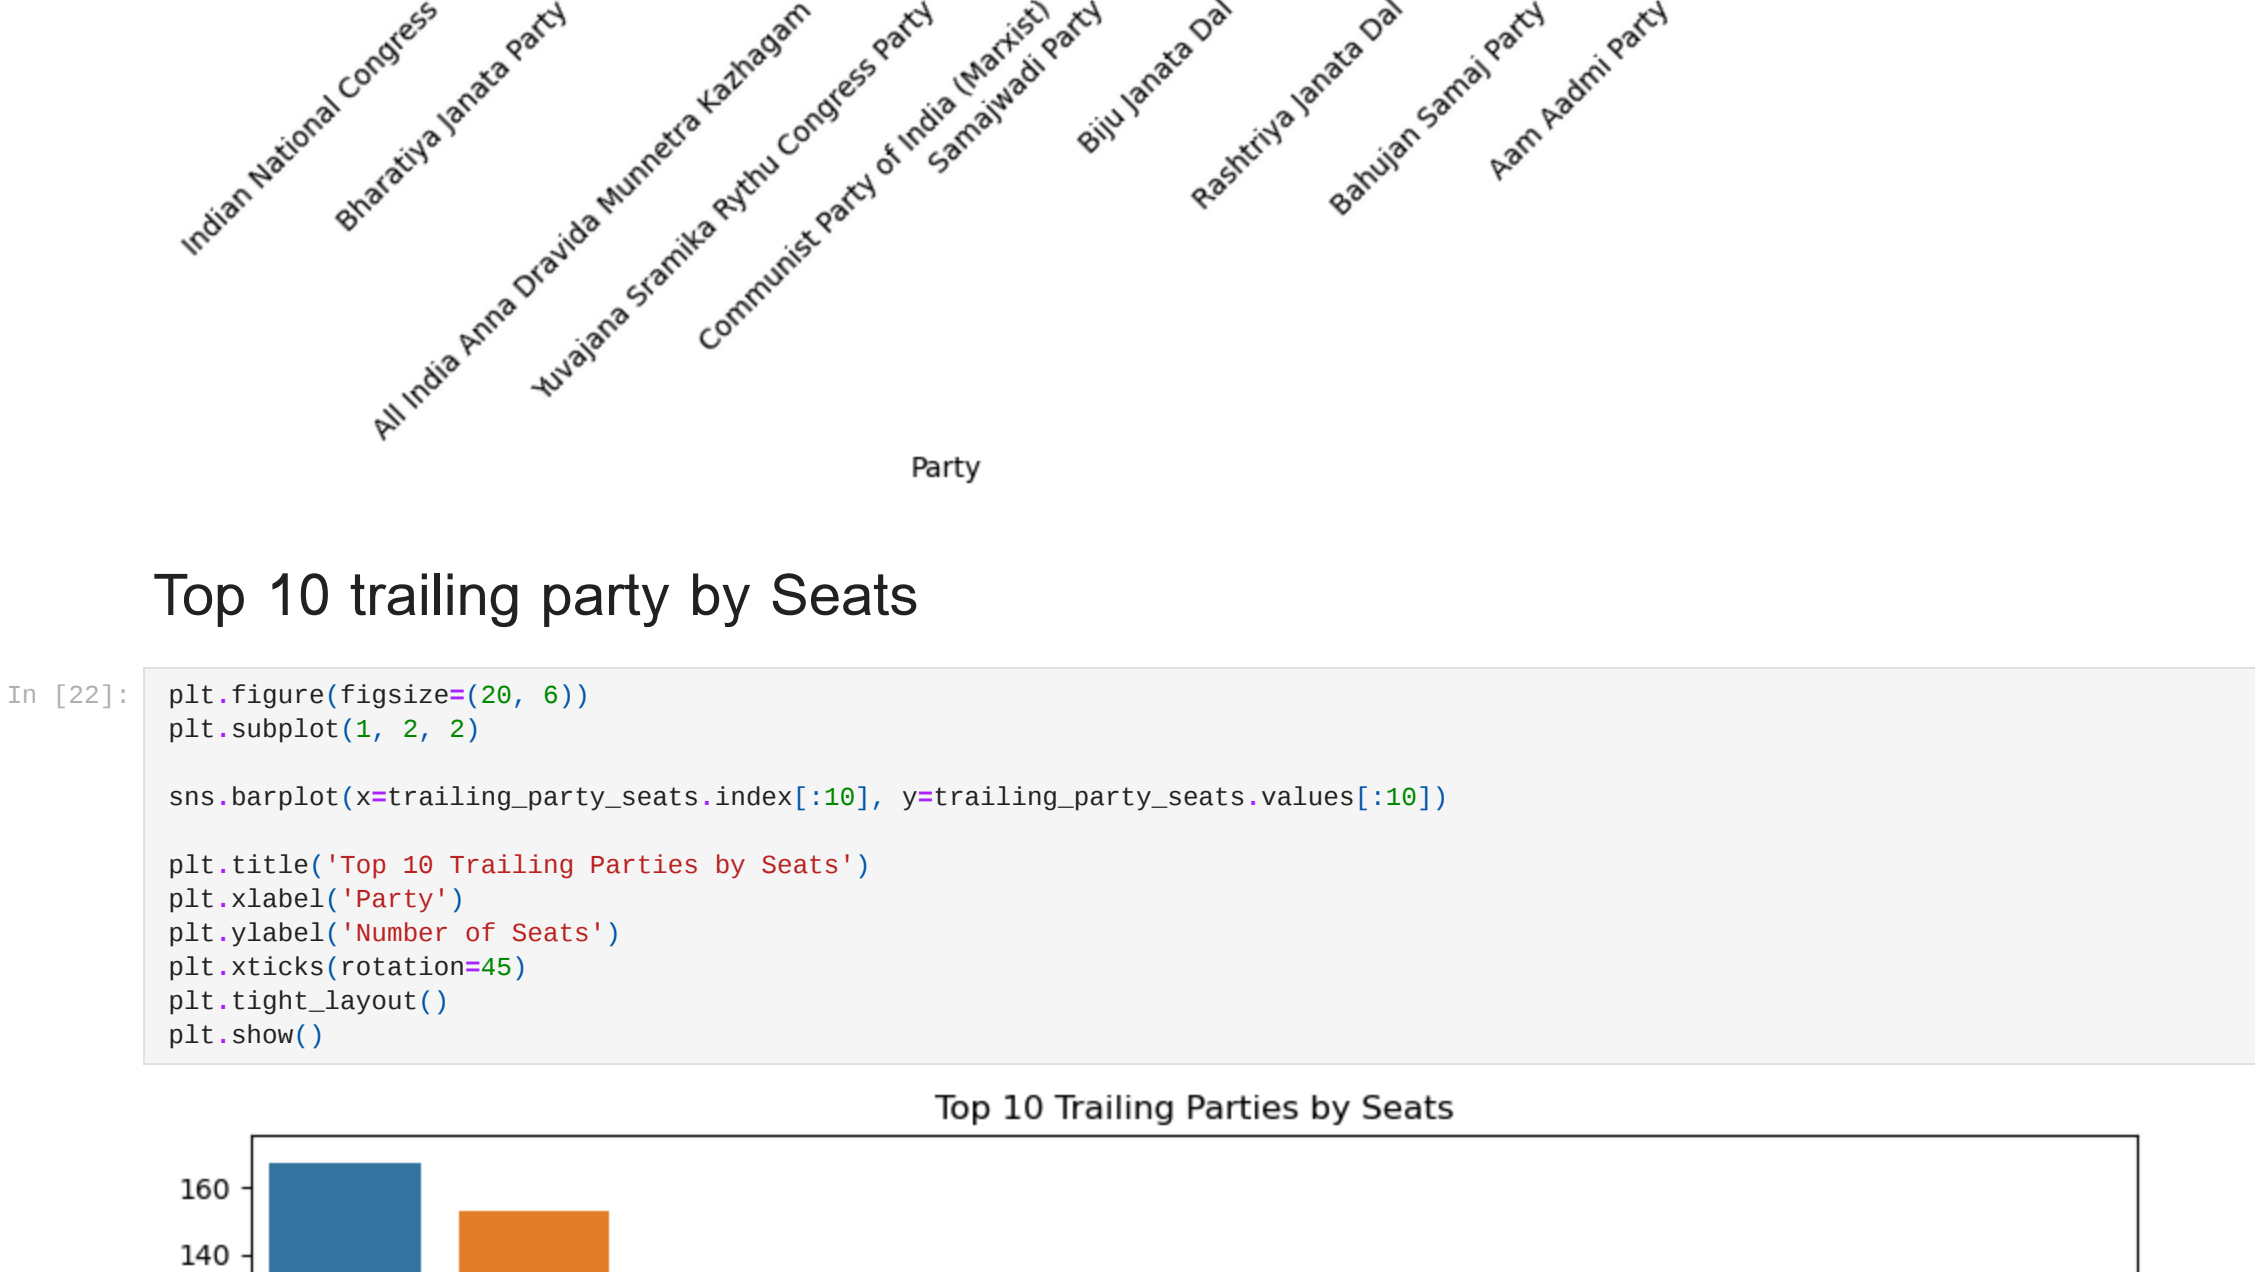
Indian National Congress
Bharatiya Janata Party
All India Anna Dravida Munnetra Kazhagam
Yuvajana Sramika Rythu Congress Party
Communist Party of India (Marxist)
Samajwadi Party
Biju Janata Dal
Rashtriya Janata Dal
Bahujan Samaj Party
Aam Aadmi Party

Party

Top 10 trailing party by Seats

In [22]:
```
plt.figure(figsize=(20, 6))
plt.subplot(1, 2, 2)

sns.barplot(x=trailing_party_seats.index[:10], y=trailing_party_seats.values[:10])

plt.title('Top 10 Trailing Parties by Seats')
plt.xlabel('Party')
plt.ylabel('Number of Seats')
plt.xticks(rotation=45)
plt.tight_layout()
plt.show()
```

Top 10 Trailing Parties by Seats

160

140